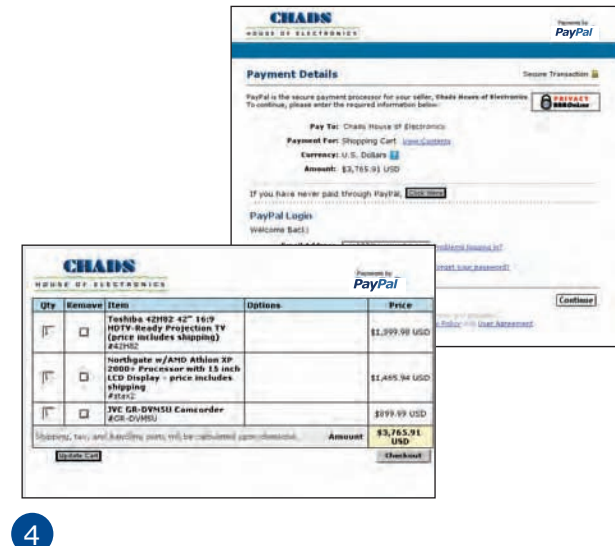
CHADS
HOUSE OF ELECTRONICS

Payments by PayPal

Payment Details

Secure Transaction

PayPal is the secure payment processor for your seller, Chads House of Electronics. To continue, please enter the required information below:

PRIVACY

Pay To: Chads House of Electronics

Payment For: Shopping Cart View Contents

Currency: U.S. Dollars

Amount: $3,765.91 USD

If you have never paid through PayPal, Click Here

PayPal Login

Welcome Back!

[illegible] problems logging in?

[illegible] orgot your password?

Continue

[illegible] Policy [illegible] User Agreement

CHADS
HOUSE OF ELECTRONICS

Payments by PayPal

| Qty | Remove | Item | Options | Price |
|---|---|---|---|---|
| 1 | ☐ | Toshiba 42H82 42" 16:9 HDTV-Ready Projection TV (price includes shipping) #42H82 | | $1,399.98 USD |
| 1 | ☐ | Northgate w/AMD Athlon XP 2000+ Processor with 15 inch LCD Display - price includes shipping #stex2 | | $1,465.94 USD |
| 1 | ☐ | JVC GR-DVM5U Camcorder #GR-DVM5U | | $899.99 USD |
| Shipping, tax, and handling costs will be calculated upon checkout. | | | Amount | $3,765.91 USD |

Update Cart

Checkout

4